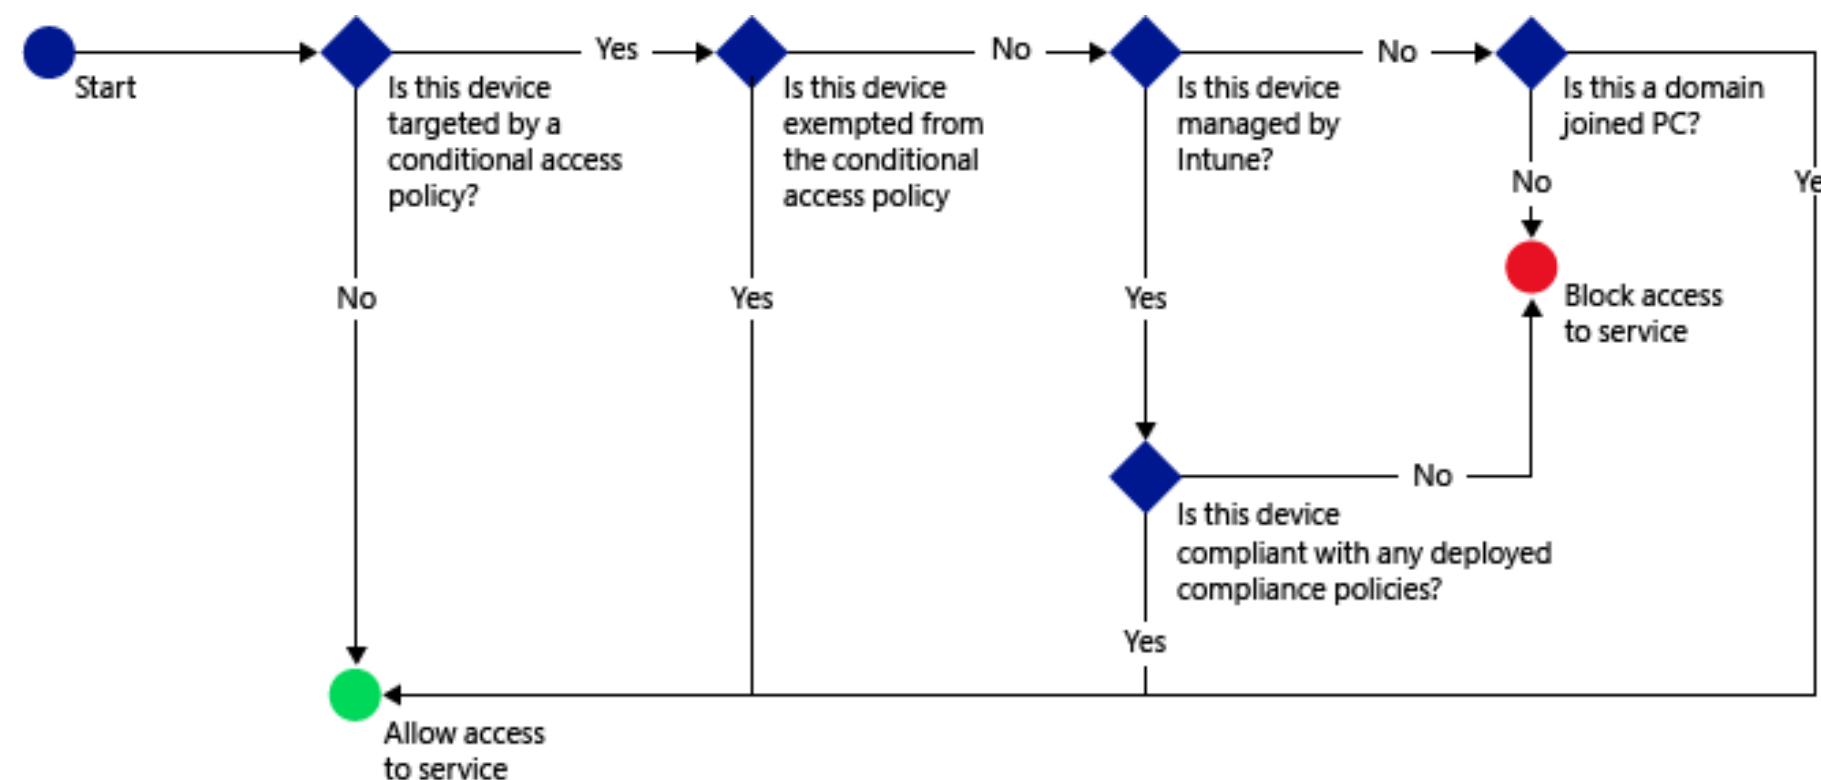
Start

Yes

Is this device targeted by a conditional access policy?

No

Is this device exempted from the conditional access policy

No

Is this device managed by Intune?

No

Is this a domain joined PC?

No

Ye

No

Yes

Yes

Block access to service

No

Is this device compliant with any deployed compliance policies?

Yes

Allow access to service